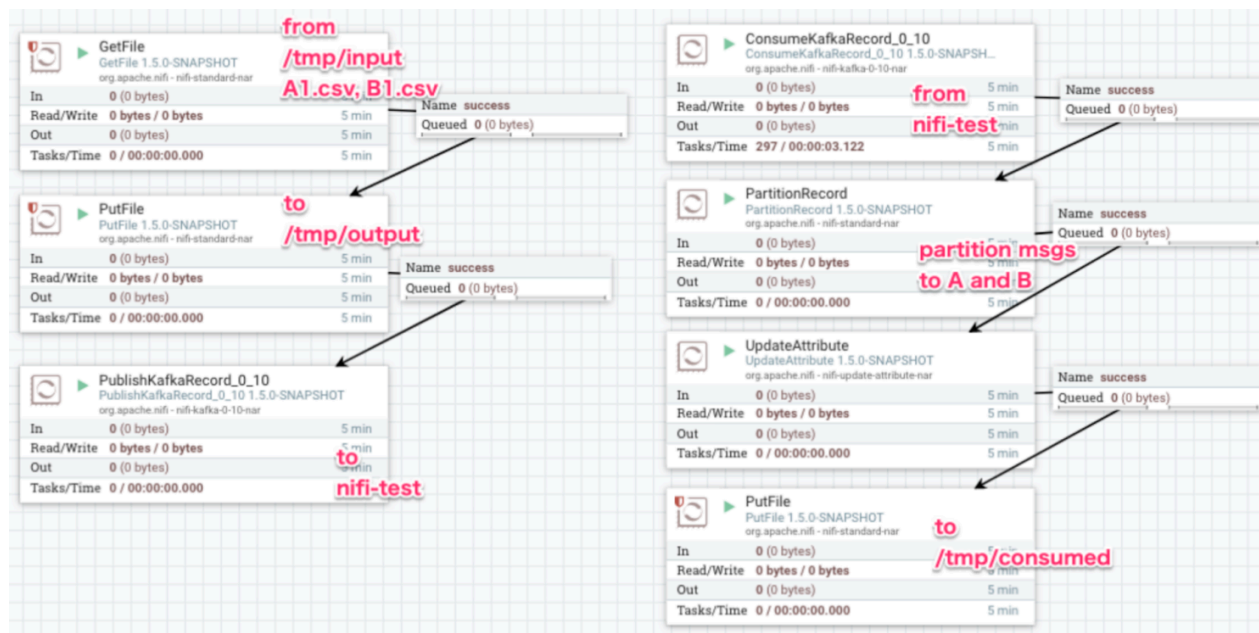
GetFile
GetFile 1.5.0-SNAPSHOT
org.apache.nifi - nifi-standard-nar

from
/tmp/input
A1.csv, B1.csv

In 0 (0 bytes) 5 min
Read/Write 0 bytes / 0 bytes 5 min
Out 0 (0 bytes) 5 min
Tasks/Time 0 / 00:00:00.000 5 min

Name success
Queued 0 (0 bytes)

PutFile
PutFile 1.5.0-SNAPSHOT
org.apache.nifi - nifi-standard-nar

to
/tmp/output

In 0 (0 bytes) 5 min
Read/Write 0 bytes / 0 bytes 5 min
Out 0 (0 bytes) 5 min
Tasks/Time 0 / 00:00:00.000 5 min

Name success
Queued 0 (0 bytes)

PublishKafkaRecord_0_10
PublishKafkaRecord_0_10 1.5.0-SNAPSHOT
org.apache.nifi - nifi-kafka-0-10-nar

In 0 (0 bytes) 5 min
Read/Write 0 bytes / 0 bytes 5 min
Out 0 (0 bytes) 5 min
Tasks/Time 0 / 00:00:00.000 5 min

to
nifi-test

ConsumeKafkaRecord_0_10
ConsumeKafkaRecord_0_10 1.5.0-SNAPSH...
org.apache.nifi - nifi-kafka-0-10-nar

In 0 (0 bytes) 5 min
Read/Write 0 bytes / 0 bytes 5 min
Out 0 (0 bytes) 5 min
Tasks/Time 297 / 00:00:03.122 5 min

from
nifi-test

Name success
Queued 0 (0 bytes)

PartitionRecord
PartitionRecord 1.5.0-SNAPSHOT
org.apache.nifi - nifi-standard-nar

In 0 (0 bytes) 5 min
Read/Write 0 bytes / 0 bytes 5 min
Out 0 (0 bytes) 5 min
Tasks/Time 0 / 00:00:00.000 5 min

Name success
Queued 0 (0 bytes)

partition msgs
to A and B

UpdateAttribute
UpdateAttribute 1.5.0-SNAPSHOT
org.apache.nifi - nifi-update-attribute-nar

In 0 (0 bytes) 5 min
Read/Write 0 bytes / 0 bytes 5 min
Out 0 (0 bytes) 5 min
Tasks/Time 0 / 00:00:00.000 5 min

Name success
Queued 0 (0 bytes)

PutFile
PutFile 1.5.0-SNAPSHOT
org.apache.nifi - nifi-standard-nar

to
/tmp/consumed

In 0 (0 bytes) 5 min
Read/Write 0 bytes / 0 bytes 5 min
Out 0 (0 bytes) 5 min
Tasks/Time 0 / 00:00:00.000 5 min